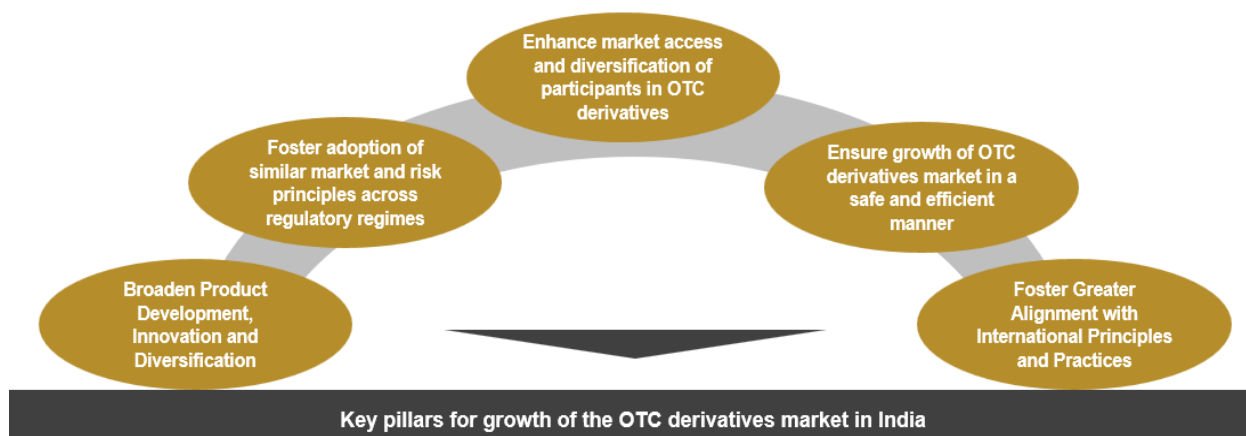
Broaden Product Development, Innovation and Diversification

Foster adoption of similar market and risk principles across regulatory regimes

Enhance market access and diversification of participants in OTC derivatives

Ensure growth of OTC derivatives market in a safe and efficient manner

Foster Greater Alignment with International Principles and Practices

Key pillars for growth of the OTC derivatives market in India